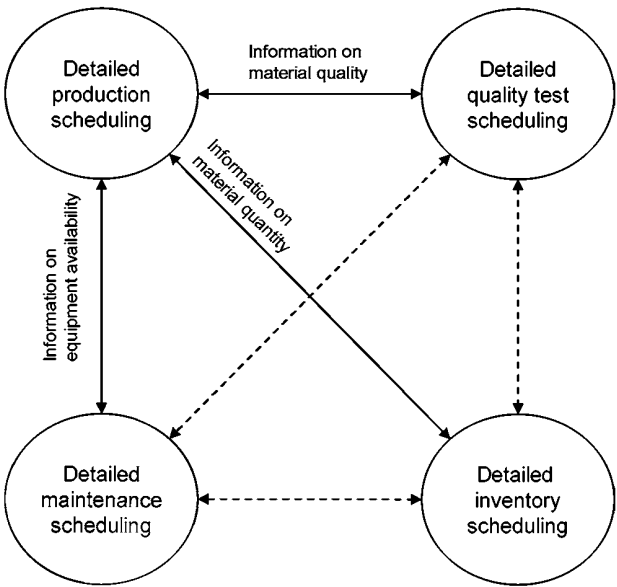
Detailed production scheduling

Information on material quality

Detailed quality test scheduling

Information on material quantity

Information on equipment availability

Detailed maintenance scheduling

Detailed inventory scheduling